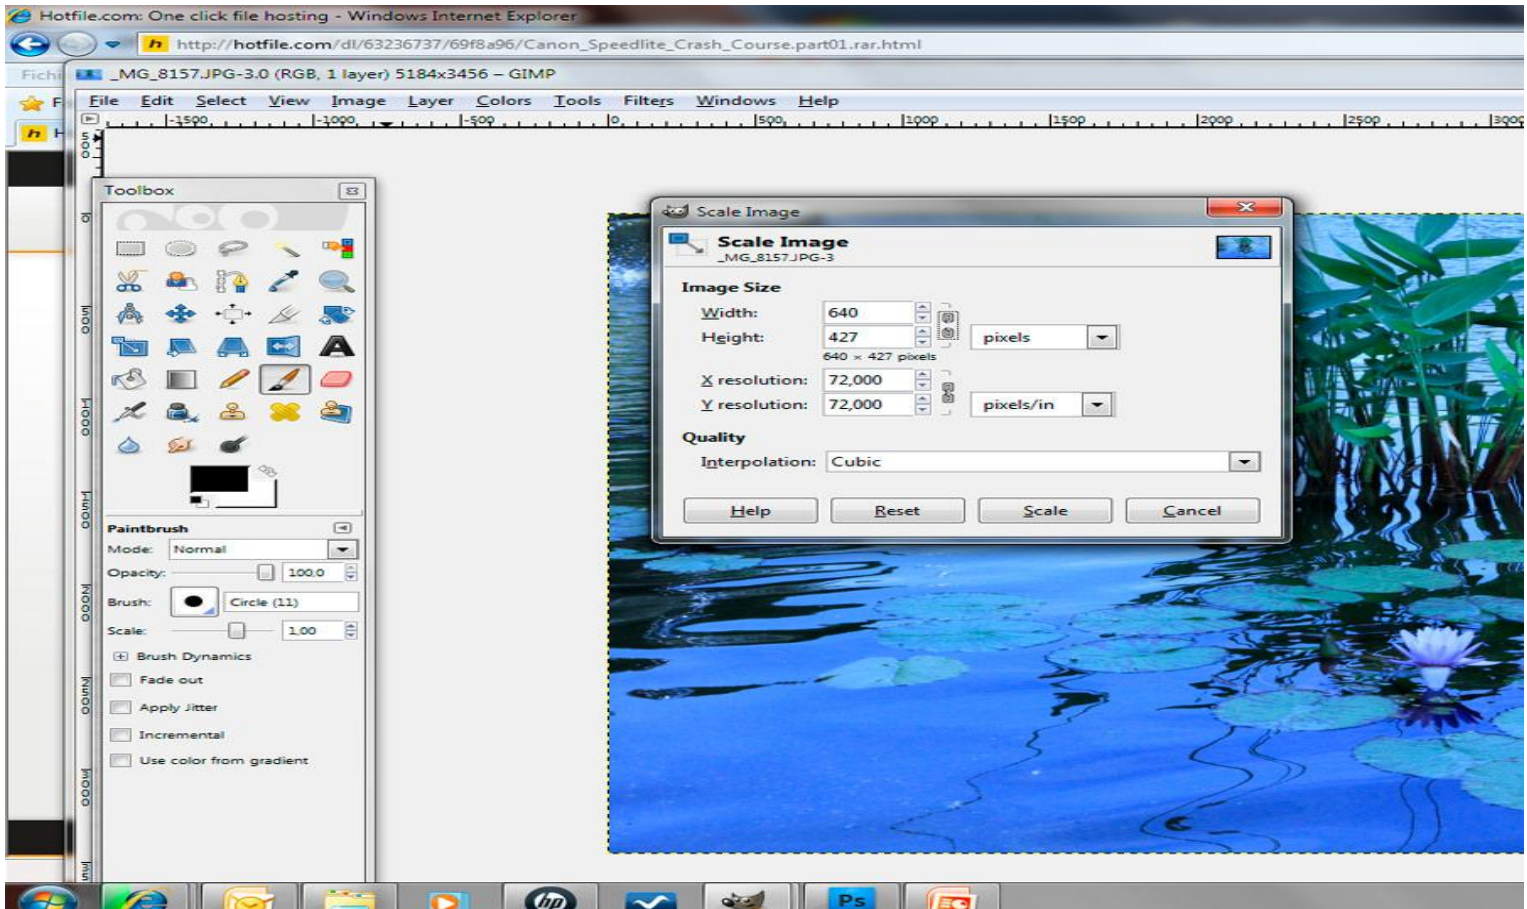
Hotfile.com: One click file hosting - Windows Internet Explorer

http://hotfile.com/dl/63236737/69f8a96/Canon_Speedlite_Crash_Course.part01.rar.html

Fichi

_MG_8157.JPG-3.0 (RGB, 1 layer) 5184x3456 – GIMP

File Edit Select View Image Layer Colors Tools Filters Windows Help

-1500 -1000 -500 0 500 1000 1500 2000 2500 3000

Toolbox

Paintbrush
Mode: Normal
Opacity: 100.0
Brush: Circle (11)
Scale: 1.00
Brush Dynamics
Fade out
Apply Jitter
Incremental
Use color from gradient

Scale Image

Scale Image
_MG_8157.JPG-3

Image Size
Width: 640
Height: 427 pixels
640 × 427 pixels
X resolution: 72,000
Y resolution: 72,000 pixels/in

Quality
Interpolation: Cubic

Help Reset Scale Cancel

Ps